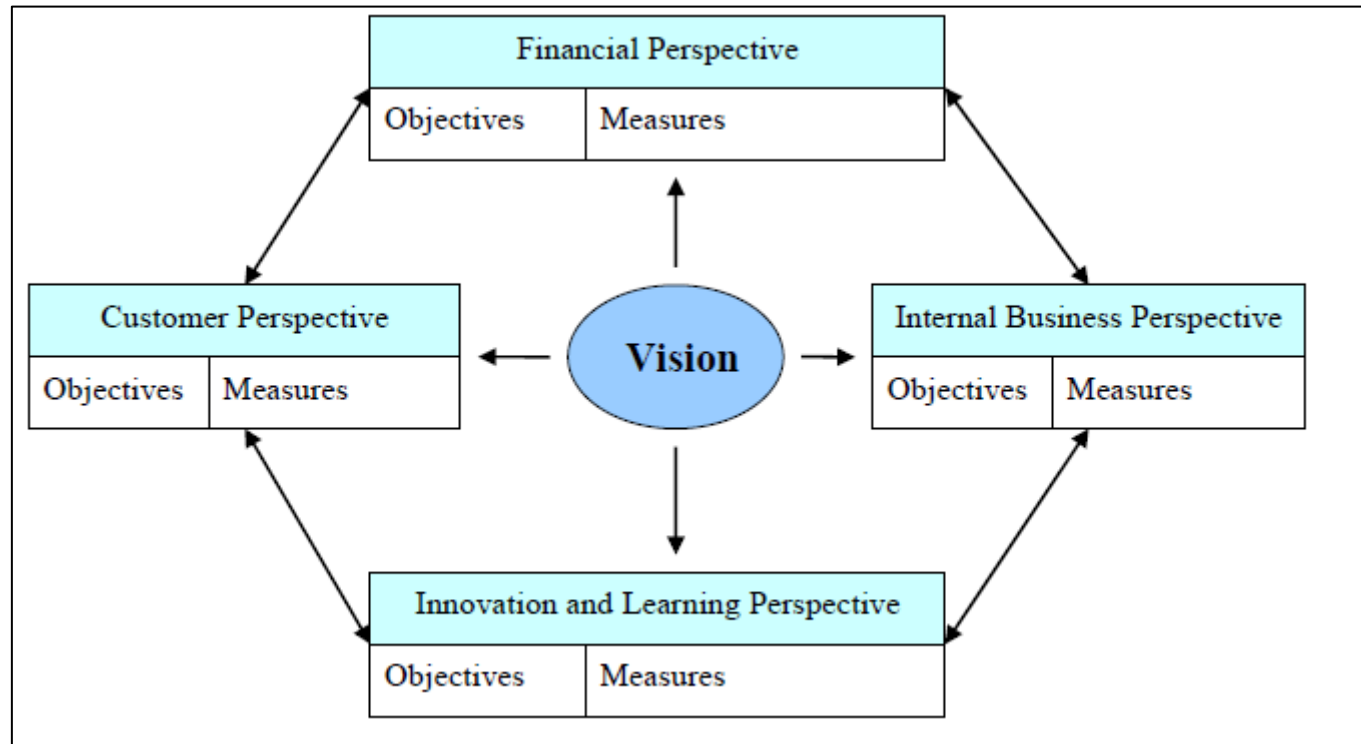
Financial Perspective

Objectives | Measures

Customer Perspective

Objectives | Measures

Vision

Internal Business Perspective

Objectives | Measures

Innovation and Learning Perspective

Objectives | Measures